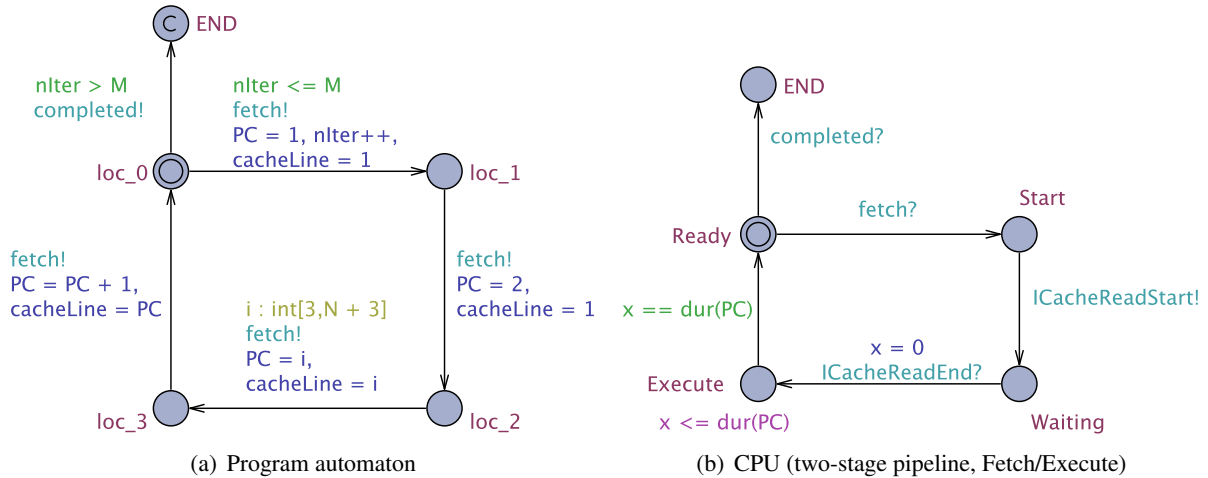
C END

nIter > M
completed!

nIter <= M
fetch!
PC = 1, nIter++,
cacheLine = 1

loc_0

loc_1

fetch!
PC = PC + 1,
cacheLine = PC

fetch!
PC = 2,
cacheLine = 1

i : int[3,N + 3]
fetch!
PC = i,
cacheLine = i

loc_3

loc_2

(a) Program automaton

END

completed?

Start

fetch?

Ready

ICacheReadStart!

x == dur(PC)

x = 0
ICacheReadEnd?

Execute

Waiting

x <= dur(PC)

(b) CPU (two-stage pipeline, Fetch/Execute)